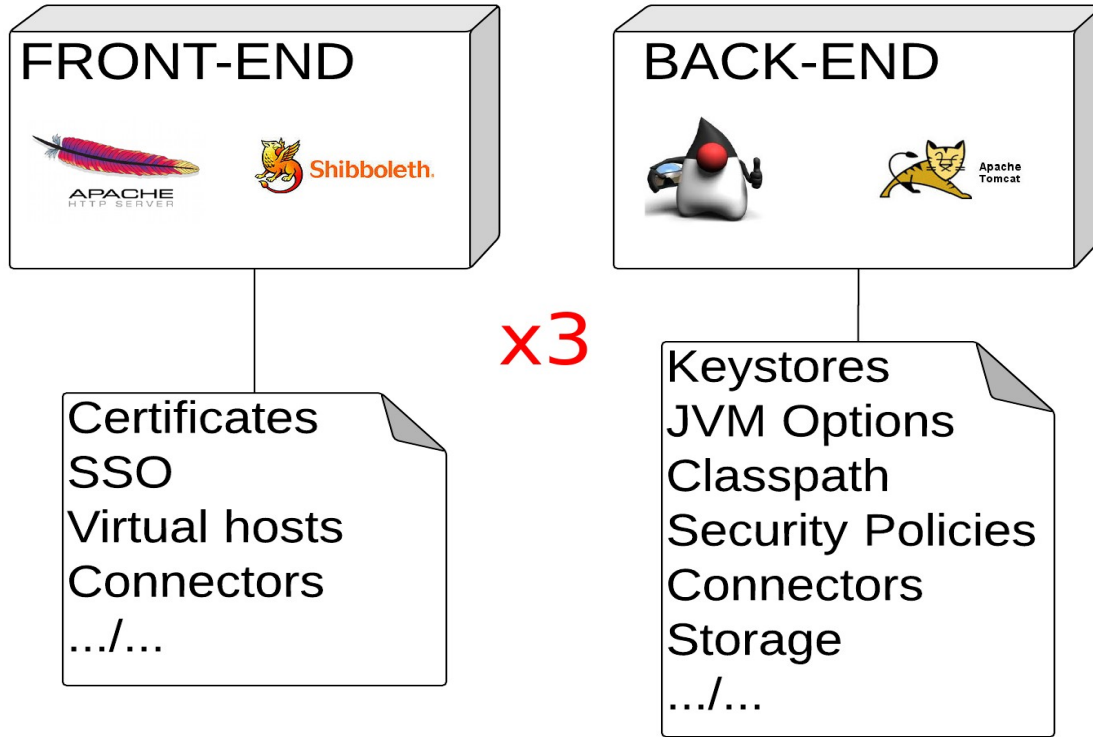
FRONT-END

APACHE
HTTP SERVER

Shibboleth.

BACK-END

Apache
Tomcat

x3

Certificates
SSO
Virtual hosts
Connectors
.../...

Keystores
JVM Options
Classpath
Security Policies
Connectors
Storage
.../...